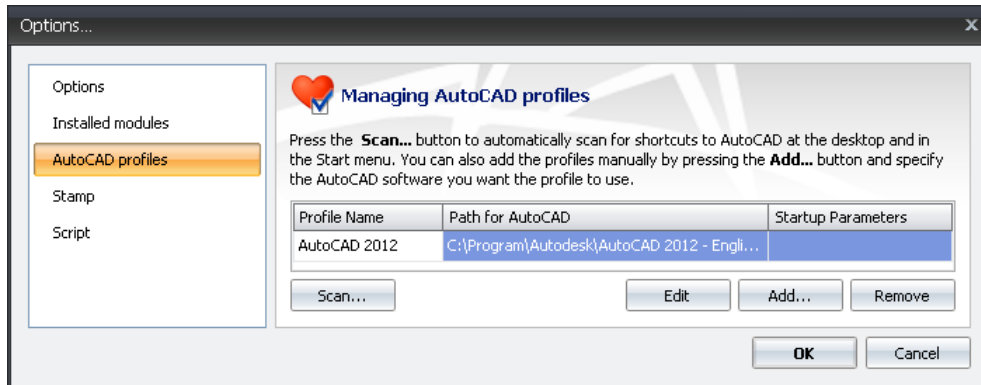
Options...

Options
Installed modules
AutoCAD profiles
Stamp
Script

Managing AutoCAD profiles

Press the **Scan...** button to automatically scan for shortcuts to AutoCAD at the desktop and in the Start menu. You can also add the profiles manually by pressing the **Add...** button and specify the AutoCAD software you want the profile to use.

| Profile Name | Path for AutoCAD | Startup Parameters |
|---|---|---|
| AutoCAD 2012 | C:\Program\Autodesk\AutoCAD 2012 - Engli... | |

Scan...
Edit
Add...
Remove

OK
Cancel